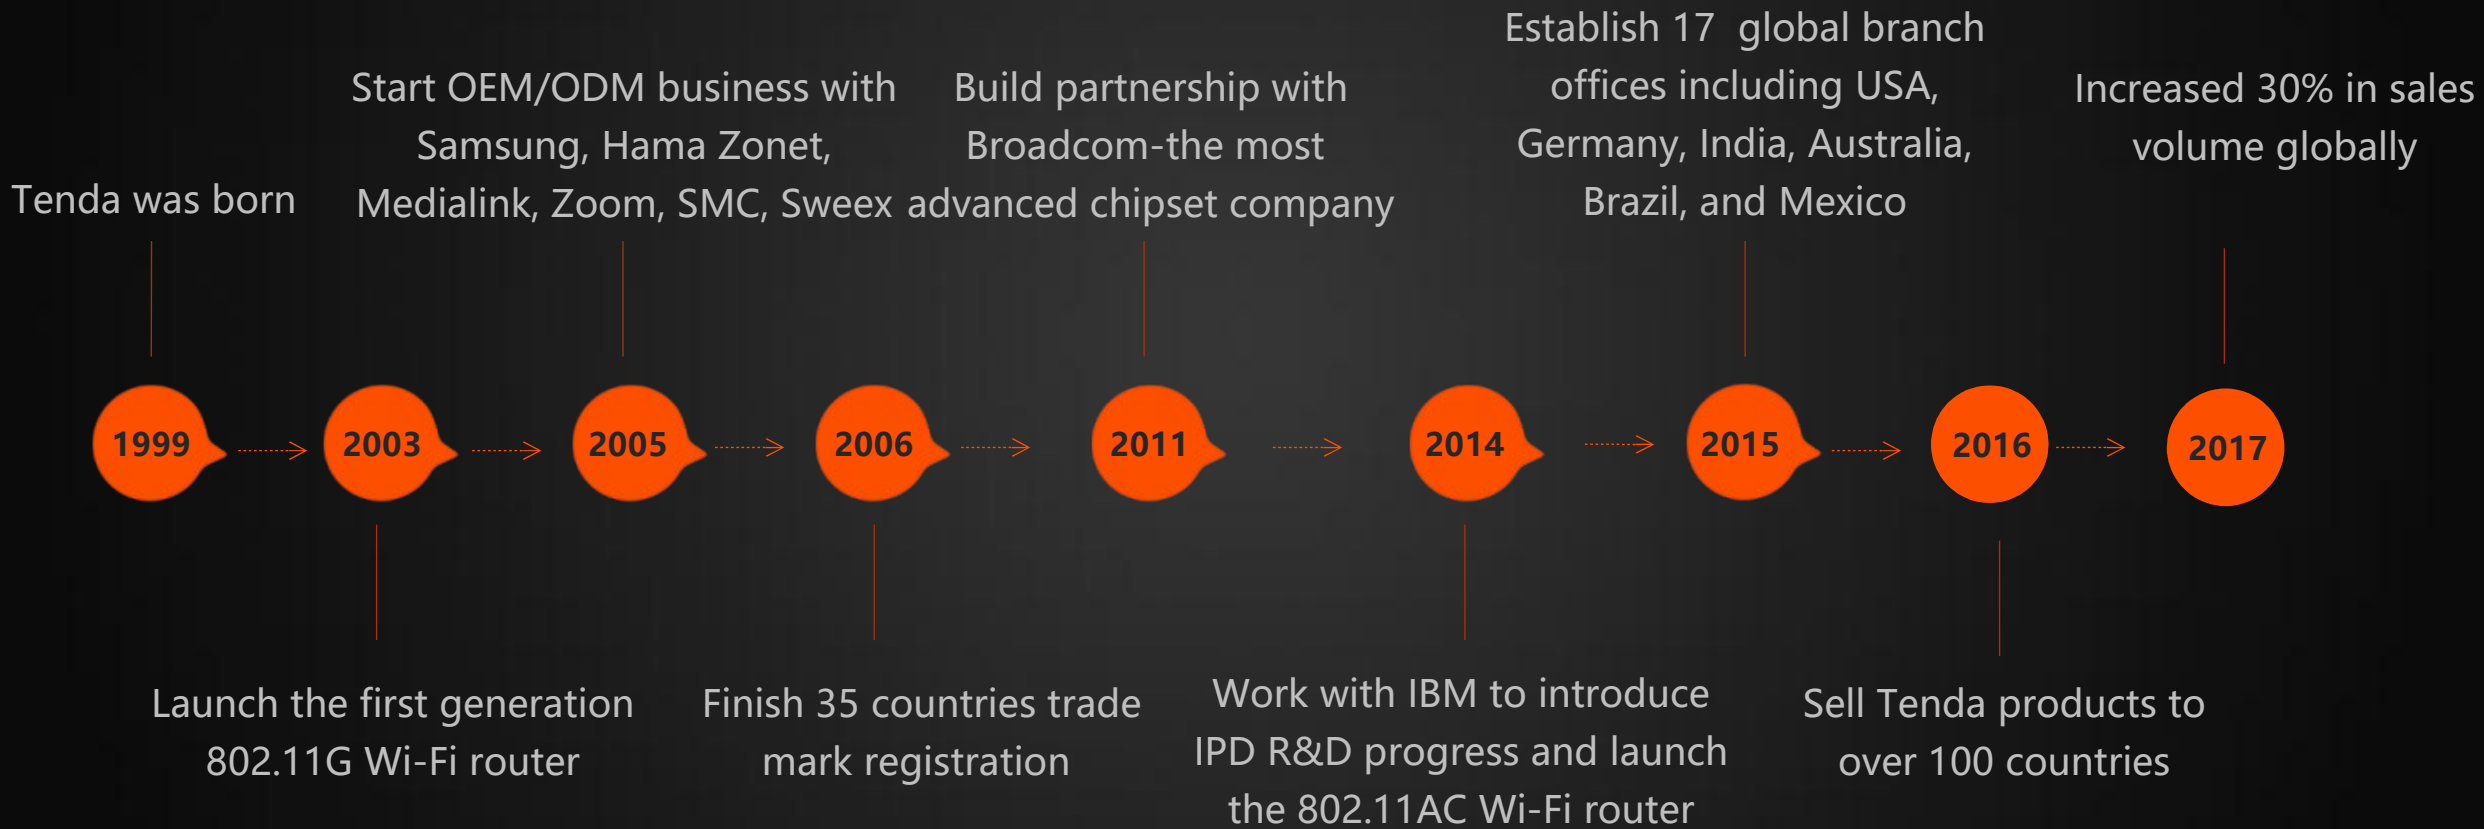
Tenda was born

Start OEM/ODM business with Samsung, Hama Zonet, Medialink, Zoom, SMC, Sweex

Build partnership with Broadcom-the most advanced chipset company

Establish 17 global branch offices including USA, Germany, India, Australia, Brazil, and Mexico

Increased 30% in sales volume globally

1999

2003

2005

2006

2011

2014

2015

2016

2017

Launch the first generation 802.11G Wi-Fi router

Finish 35 countries trade mark registration

Work with IBM to introduce IPD R&D progress and launch the 802.11AC Wi-Fi router

Sell Tenda products to over 100 countries